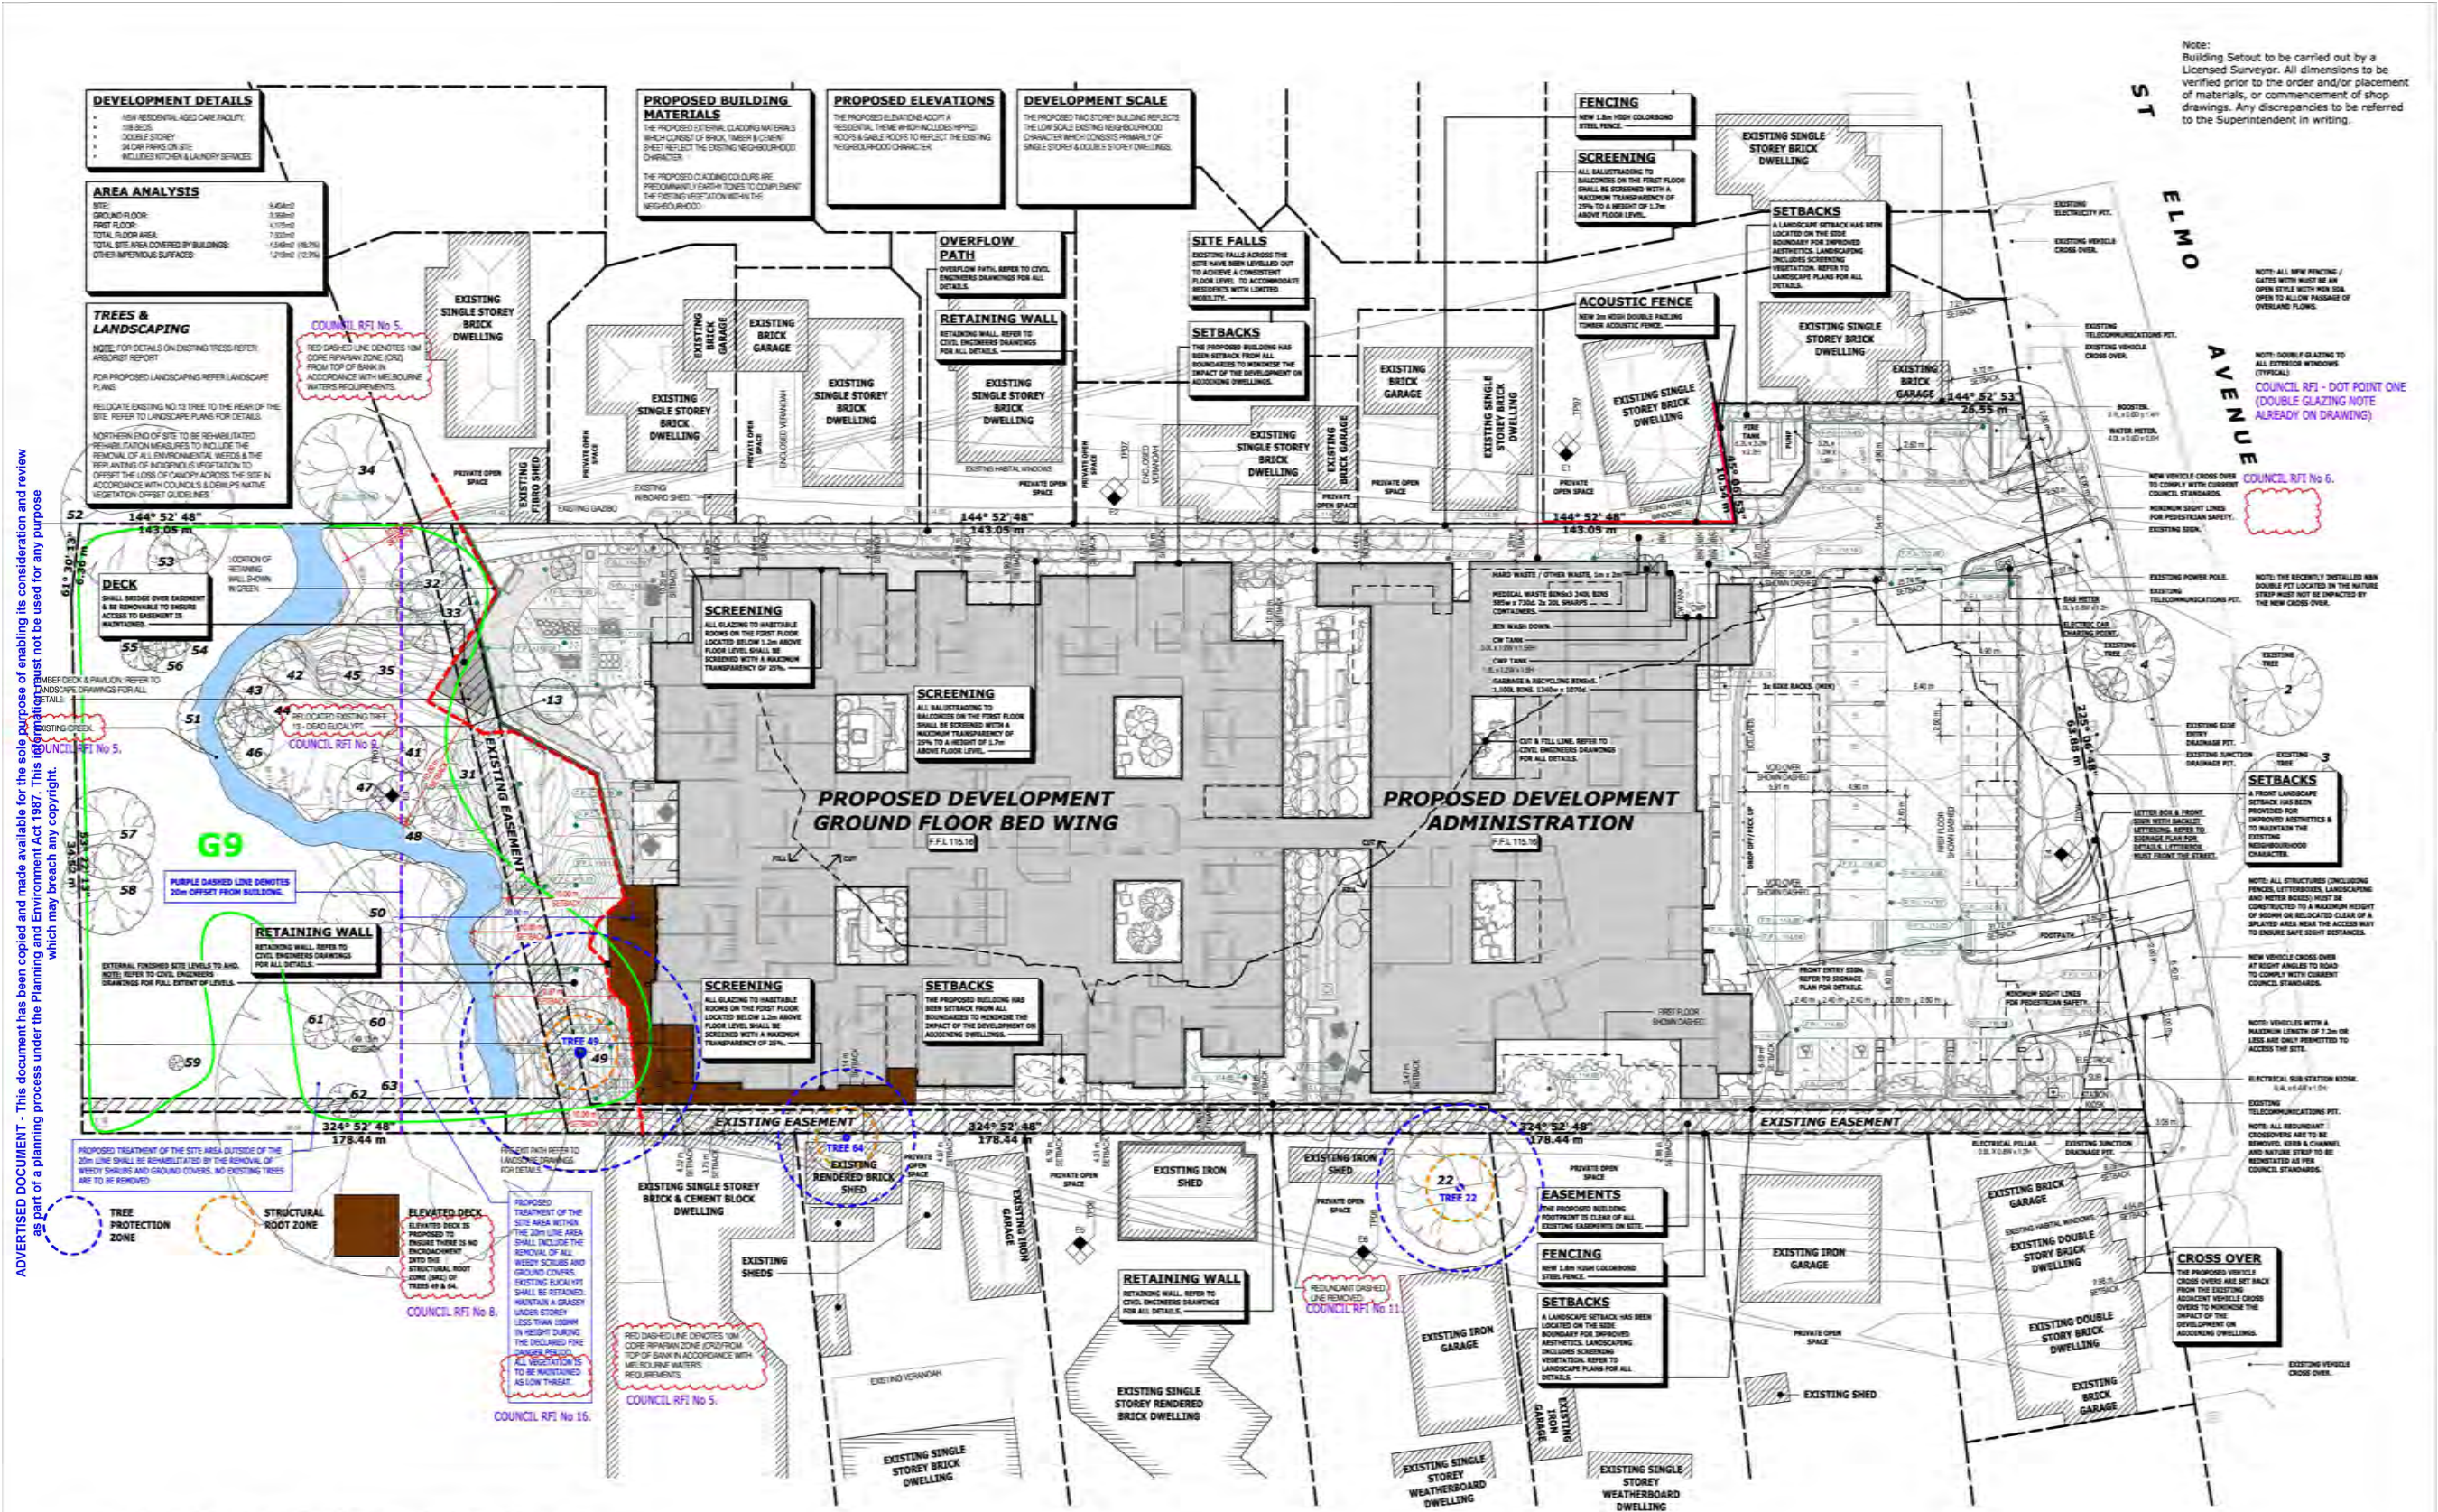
Note:
Building Setout to be carried out by a Licensed Surveyor. All dimensions to be verified prior to the order and/or placement of materials, or commencement of shop drawings. Any discrepancies to be referred to the Superintendent in writing.

DEVELOPMENT DETAILS

AREA ANALYSIS

TREES & LANDSCAPING

PROPOSED BUILDING MATERIALS

PROPOSED ELEVATIONS

DEVELOPMENT SCALE

OVERFLOW PATH

RETAINING WALL

SITE FALLS

SETBACKS

FENCING

SCREENING

SETBACKS

ACOUSTIC FENCE

ST ELMO AVENUE

COUNCIL RFI No 5.

COUNCIL RFI - DOT POINT ONE (DOUBLE GLAZING NOTE ALREADY ON DRAWING)

COUNCIL RFI No 6.

EXISTING SINGLE STOREY BRICK DWELLING

EXISTING BRICK GARAGE

EXISTING SINGLE STOREY BRICK DWELLING

EXISTING SINGLE STOREY BRICK DWELLING

144° 52' 48"
143.05 m

144° 52' 48"
143.05 m

144° 52' 48"
143.05 m

144° 52' 53"
26.35 m

DECK

SCREENING

SCREENING

COUNCIL RFI No 5.

COUNCIL RFI No 9.

EXISTING EASEMENT

PROPOSED DEVELOPMENT GROUND FLOOR BED WING

PROPOSED DEVELOPMENT ADMINISTRATION

F.F.L 115.16

F.F.L 115.16

G9

PURPLE DASHED LINE DENOTES 20m OFFSET FROM BUILDING.

RETAINING WALL

SCREENING

SETBACKS

SETBACKS

TREE 49

TREE 64

TREE 22

144° 52' 48"

324° 52' 48"
178.44 m

324° 52' 48"
178.44 m

324° 52' 48"
178.44 m

EXISTING EASEMENT

EXISTING EASEMENT

TREE PROTECTION ZONE

STRUCTURAL ROOT ZONE

ELEVATED DECK

COUNCIL RFI No 8.

COUNCIL RFI No 16.

COUNCIL RFI No 5.

EXISTING SINGLE STOREY BRICK & CEMENT BLOCK DWELLING

EXISTING RENDERED BRICK SHED

EXISTING IRON SHED

EXISTING IRON GARAGE

RETAINING WALL

COUNCIL RFI No 11.

EASEMENTS

FENCING

SETBACKS

EXISTING IRON GARAGE

EXISTING IRON GARAGE

EXISTING SINGLE STOREY RENDERED BRICK DWELLING

EXISTING SINGLE STOREY BRICK DWELLING

EXISTING SINGLE STOREY WEATHERBOARD DWELLING

EXISTING SHED

EXISTING BRICK GARAGE

EXISTING DOUBLE STORY BRICK DWELLING

CROSS OVER

ADVERTISED DOCUMENT - This document has been copied and made available for the sole purpose of enabling its consideration and review as part of a planning process under the Planning and Environment Act 1987. This information must not be used for any purpose which may breach any copyright.